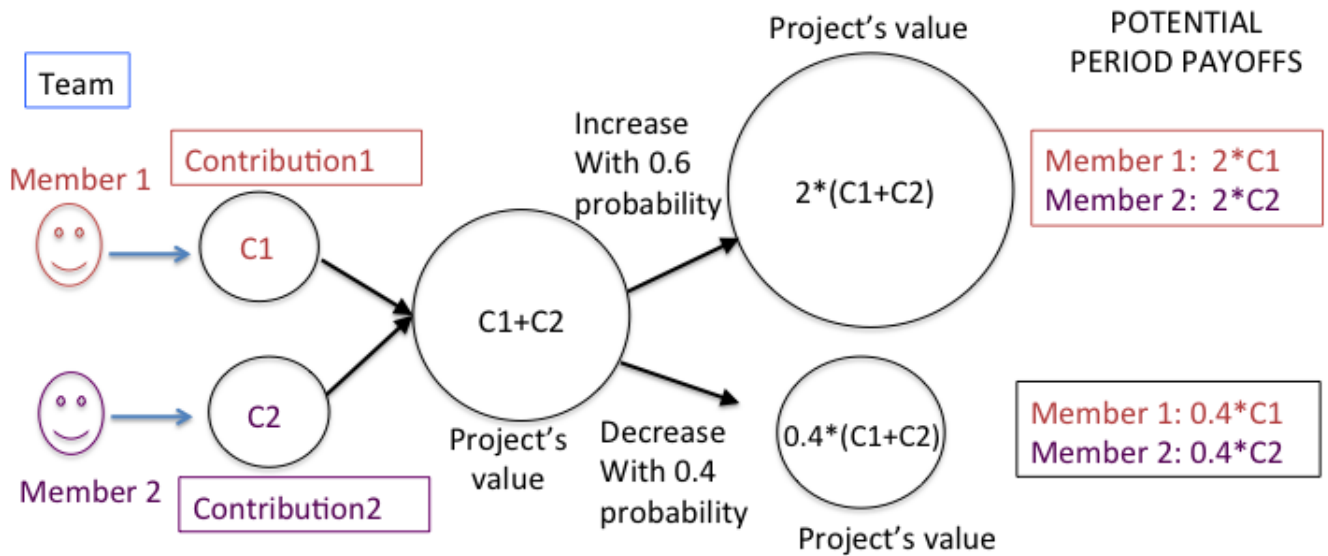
Team

Member 1

Contribution1

C1

Member 2

C2

Contribution2

C1+C2

Project's value

Increase With 0.6 probability

Project's value

2*(C1+C2)

Decrease With 0.4 probability

0.4*(C1+C2)

Project's value

POTENTIAL PERIOD PAYOFFS

Member 1: 2*C1
Member 2: 2*C2

Member 1: 0.4*C1
Member 2: 0.4*C2